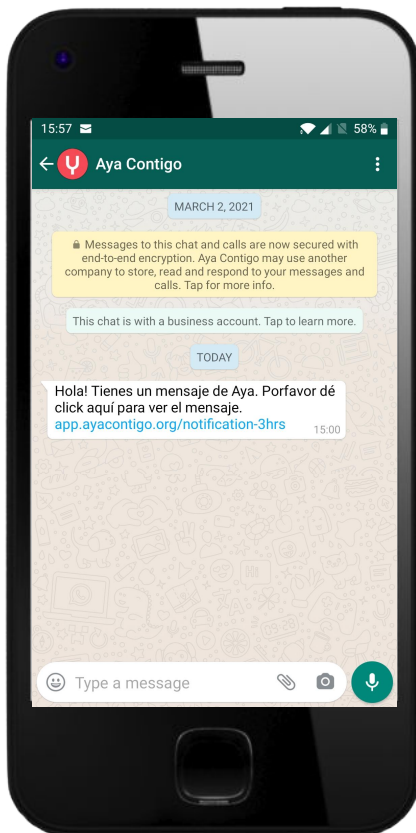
15:57

58%

Aya Contigo

MARCH 2, 2021

Messages to this chat and calls are now secured with end-to-end encryption. Aya Contigo may use another company to store, read and respond to your messages and calls. Tap for more info.

This chat is with a business account. Tap to learn more.

TODAY

Hola! Tienes un mensaje de Aya. Porfavor dé click aquí para ver el mensaje.
app.ayacontigo.org/notification-3hrs
15:00

Type a message